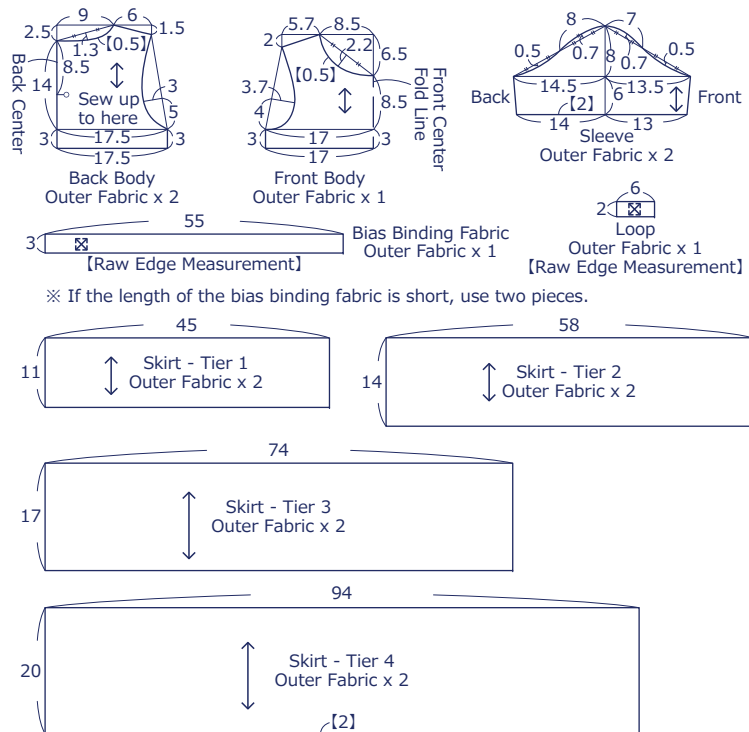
2.5 9 6 1.5
1.3 【0.5】
Back Center
14 8.5
Sew up to here
3 5
3 17.5 3
17.5
Back Body
Outer Fabric x 2

5.7 8.5
2 2.2
6.5
【0.5】
3.7
4
8.5
Front Center Fold Line
3 17 3
17
Front Body
Outer Fabric x 1

8 7
0.5 0.7 8 0.7 0.5
Back 14.5 6 13.5 Front
【2】
14 13
Sleeve
Outer Fabric x 2

55
3
【Raw Edge Measurement】
Bias Binding Fabric
Outer Fabric x 1

6
2
Loop
Outer Fabric x 1
【Raw Edge Measurement】

※ If the length of the bias binding fabric is short, use two pieces.

45
11
Skirt - Tier 1
Outer Fabric x 2

58
14
Skirt - Tier 2
Outer Fabric x 2

74
17
Skirt - Tier 3
Outer Fabric x 2

94
20
Skirt - Tier 4
Outer Fabric x 2
【2】